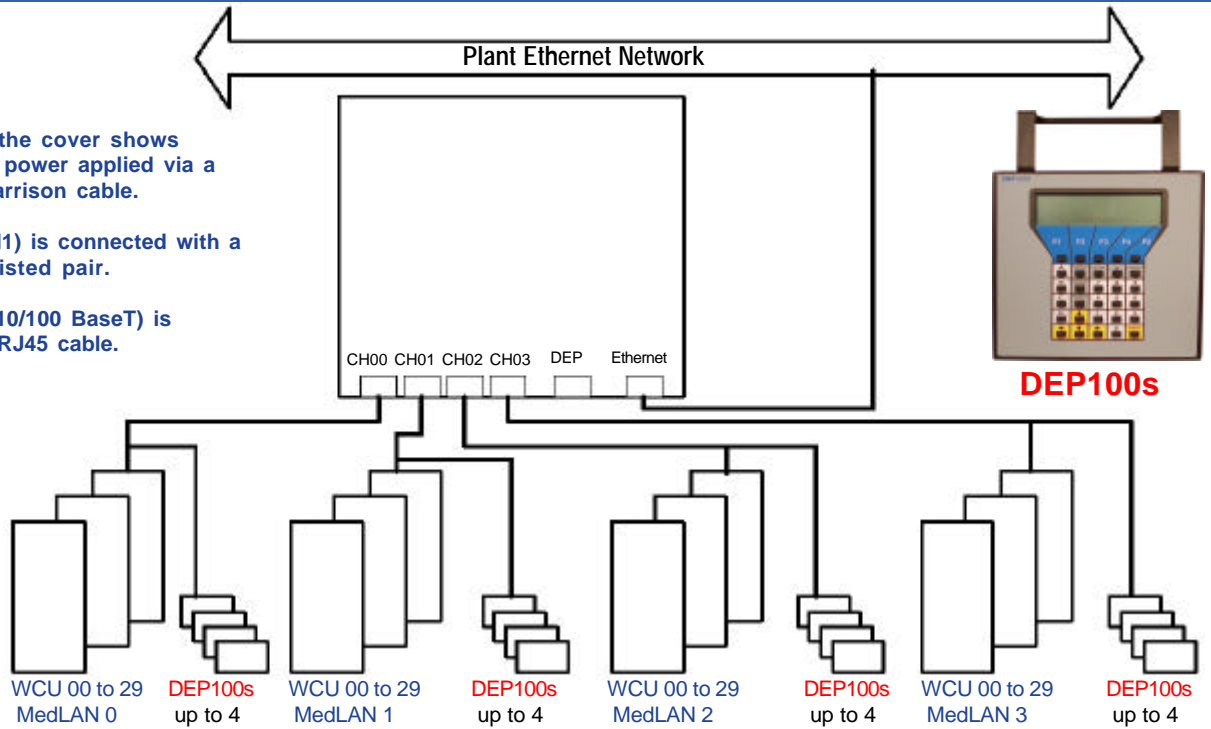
Plant Ethernet Network

the cover shows power applied via a arrison cable.

1) is connected with a isted pair.

10/100 BaseT) is RJ45 cable.

CH00 CH01 CH02 CH03 DEP Ethernet

DEP100s

WCU 00 to 29 MedLAN 0

DEP100s up to 4

WCU 00 to 29 MedLAN 1

DEP100s up to 4

WCU 00 to 29 MedLAN 2

DEP100s up to 4

WCU 00 to 29 MedLAN 3

DEP100s up to 4